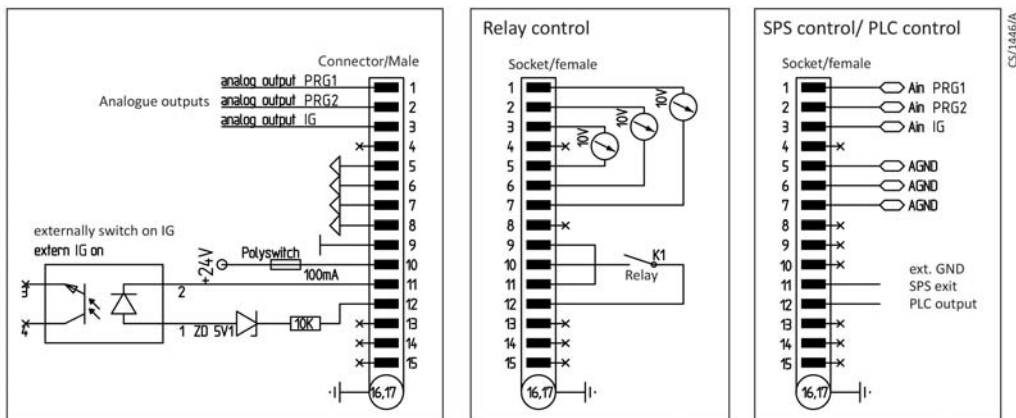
Connector/Male

analog output PRG1
Analogue outputs analog output PRG2
analog output IG

1
2
3
4
5
6
7
8
9
10
11
12
13
14
15

externally switch on IG
extern IG on

+24V
Polyswitch
100mA
2
1 ZD 5V1
10K
16,17

Relay control

Socket/female

1
2
3
4
5
6
7
8
9
10
11
12
13
14
15
10V
10V
10V
K1
Relay
16,17

SPS control/ PLC control

Socket/female

1 Ain PRG1
2 Ain PRG2
3 Ain IG
4
5 AGND
6 AGND
7 AGND
8
9
10
11
12
13
14
15
ext. GND
SPS exit
PLC output
16,17

CS/1446/A